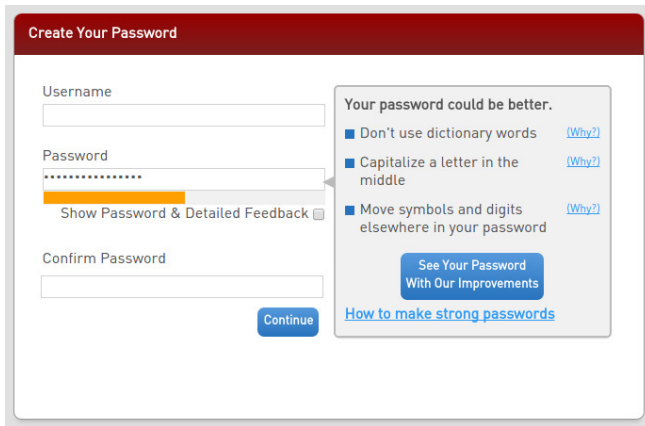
Create Your Password

Username

Password

••••••••••••••••

Show Password & Detailed Feedback

Confirm Password

Continue

Your password could be better.

Don't use dictionary words (Why?)

Capitalize a letter in the middle (Why?)

Move symbols and digits elsewhere in your password (Why?)

See Your Password With Our Improvements

How to make strong passwords